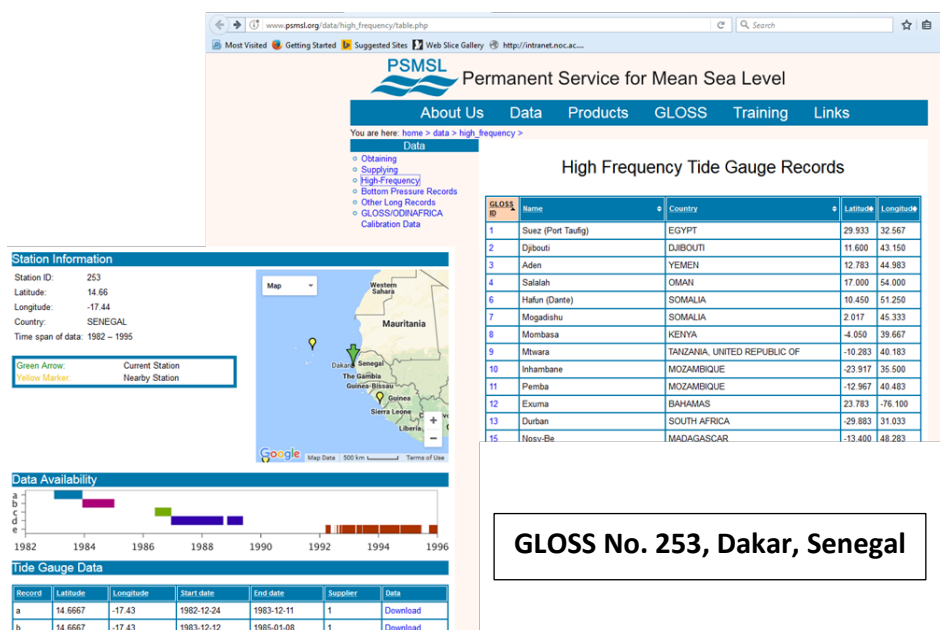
www.psmsl.org/data/high_frequency/table.php

Search

Most Visited Getting Started Suggested Sites Web Slice Gallery http://intranet.noc.ac....

PSMSL Permanent Service for Mean Sea Level

About Us Data Products GLOSS Training Links

You are here: home > data > high_frequency >

Data
Obtaining
Supplying
High-Frequency
Bottom Pressure Records
Other Long Records
GLOSS/ODINAFRICA Calibration Data

High Frequency Tide Gauge Records

| GLOSS ID | Name | Country | Latitude | Longitude |
|---|---|---|---|---|
| 1 | Suez (Port Taufig) | EGYPT | 29.933 | 32.567 |
| 2 | Djibouti | DJIBOUTI | 11.600 | 43.150 |
| 3 | Aden | YEMEN | 12.783 | 44.983 |
| 4 | Salalah | OMAN | 17.000 | 54.000 |
| 6 | Hafun (Dante) | SOMALIA | 10.450 | 51.250 |
| 7 | Mogadishu | SOMALIA | 2.017 | 45.333 |
| 8 | Mombasa | KENYA | -4.050 | 39.667 |
| 9 | Mtwara | TANZANIA, UNITED REPUBLIC OF | -10.283 | 40.183 |
| 10 | Inhambane | MOZAMBIQUE | -23.917 | 35.500 |
| 11 | Pemba | MOZAMBIQUE | -12.967 | 40.483 |
| 12 | Exuma | BAHAMAS | 23.783 | -76.100 |
| 13 | Durban | SOUTH AFRICA | -29.883 | 31.033 |
| 15 | Nosy-Be | MADAGASCAR | -13.400 | 48.283 |

Station Information
Station ID: 253
Latitude: 14.66
Longitude: -17.44
Country: SENEGAL
Time span of data: 1982 – 1995

Green Arrow: Current Station
Yellow Marker: Nearby Station

Map
Western Sahara
Mauritania
Dakar Senegal
The Gambia
Guinea-Bissau
Guinea
Sierra Leone
Liberia
Google Map Data 500 km Terms of Use

Data Availability
a
b
c
d
e
1982 1984 1986 1988 1990 1992 1994 1996

Tide Gauge Data

| Record | Latitude | Longitude | Start date | End date | Supplier | Data |
|---|---|---|---|---|---|---|
| a | 14.6667 | -17.43 | 1982-12-24 | 1983-12-11 | 1 | Download |
| b | 14.6667 | -17.43 | 1983-12-12 | 1985-01-08 | 1 | Download |

GLOSS No. 253, Dakar, Senegal